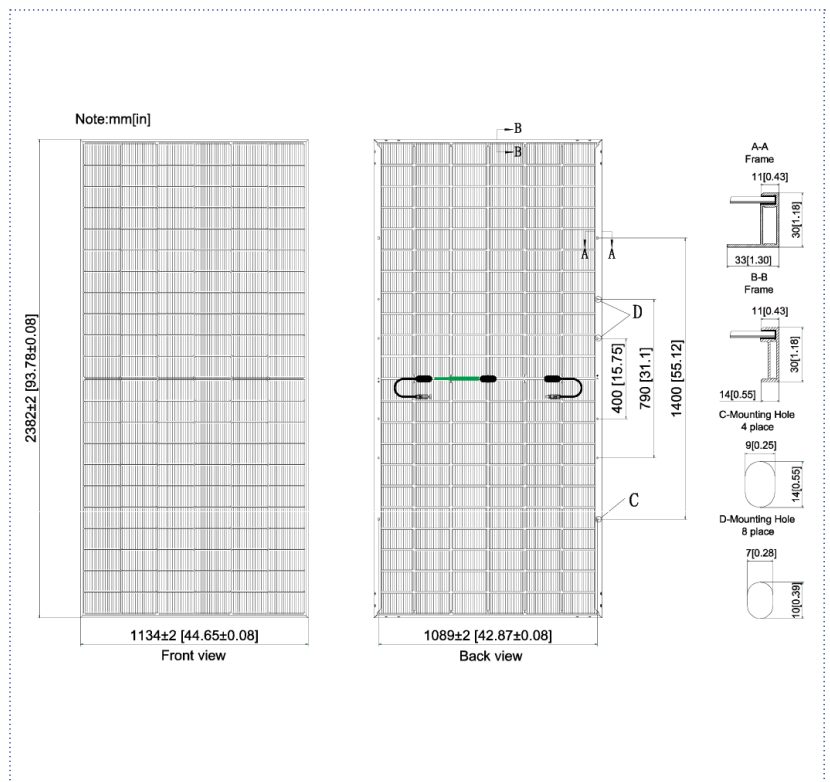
Note:mm[in]

2382±2 [93.78±0.08]

1134±2 [44.65±0.08]
Front view

B
B
A A
D
C
400 [15.75]
790 [31.1]
1400 [55.12]

1089±2 [42.87±0.08]
Back view

A-A
Frame
11[0.43]
30[1.18]
33[1.30]

B-B
Frame
11[0.43]
30[1.18]
14[0.55]

C-Mounting Hole
4 place
9[0.25]
14[0.55]

D-Mounting Hole
8 place
7[0.28]
10[0.39]